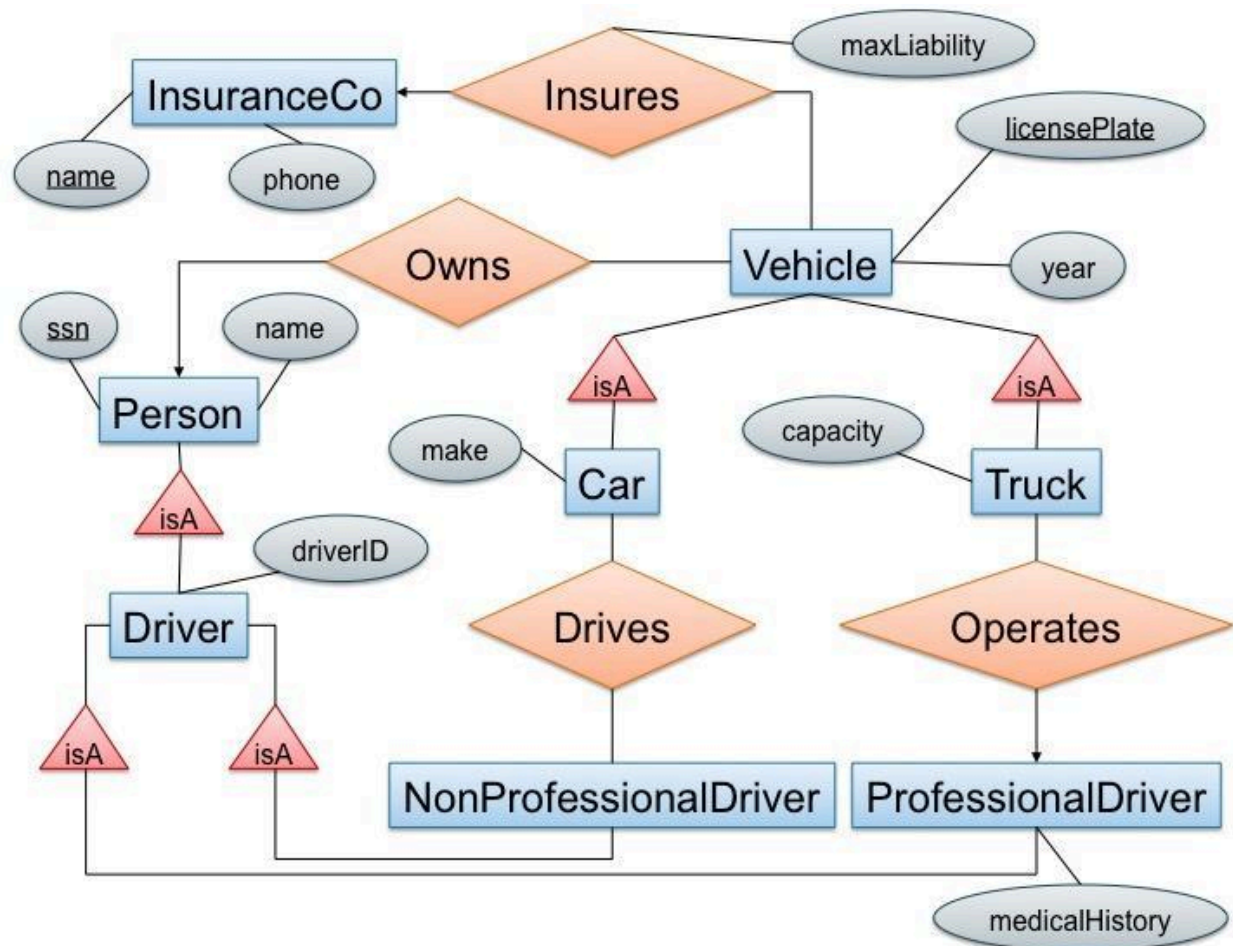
maxLiability

InsuranceCo

Insures

licensePlate

name

phone

Owns

Vehicle

year

ssn

name

isA

isA

Person

make

Car

capacity

Truck

isA

driverID

Driver

Drives

Operates

isA

isA

NonProfessionalDriver

ProfessionalDriver

medicalHistory